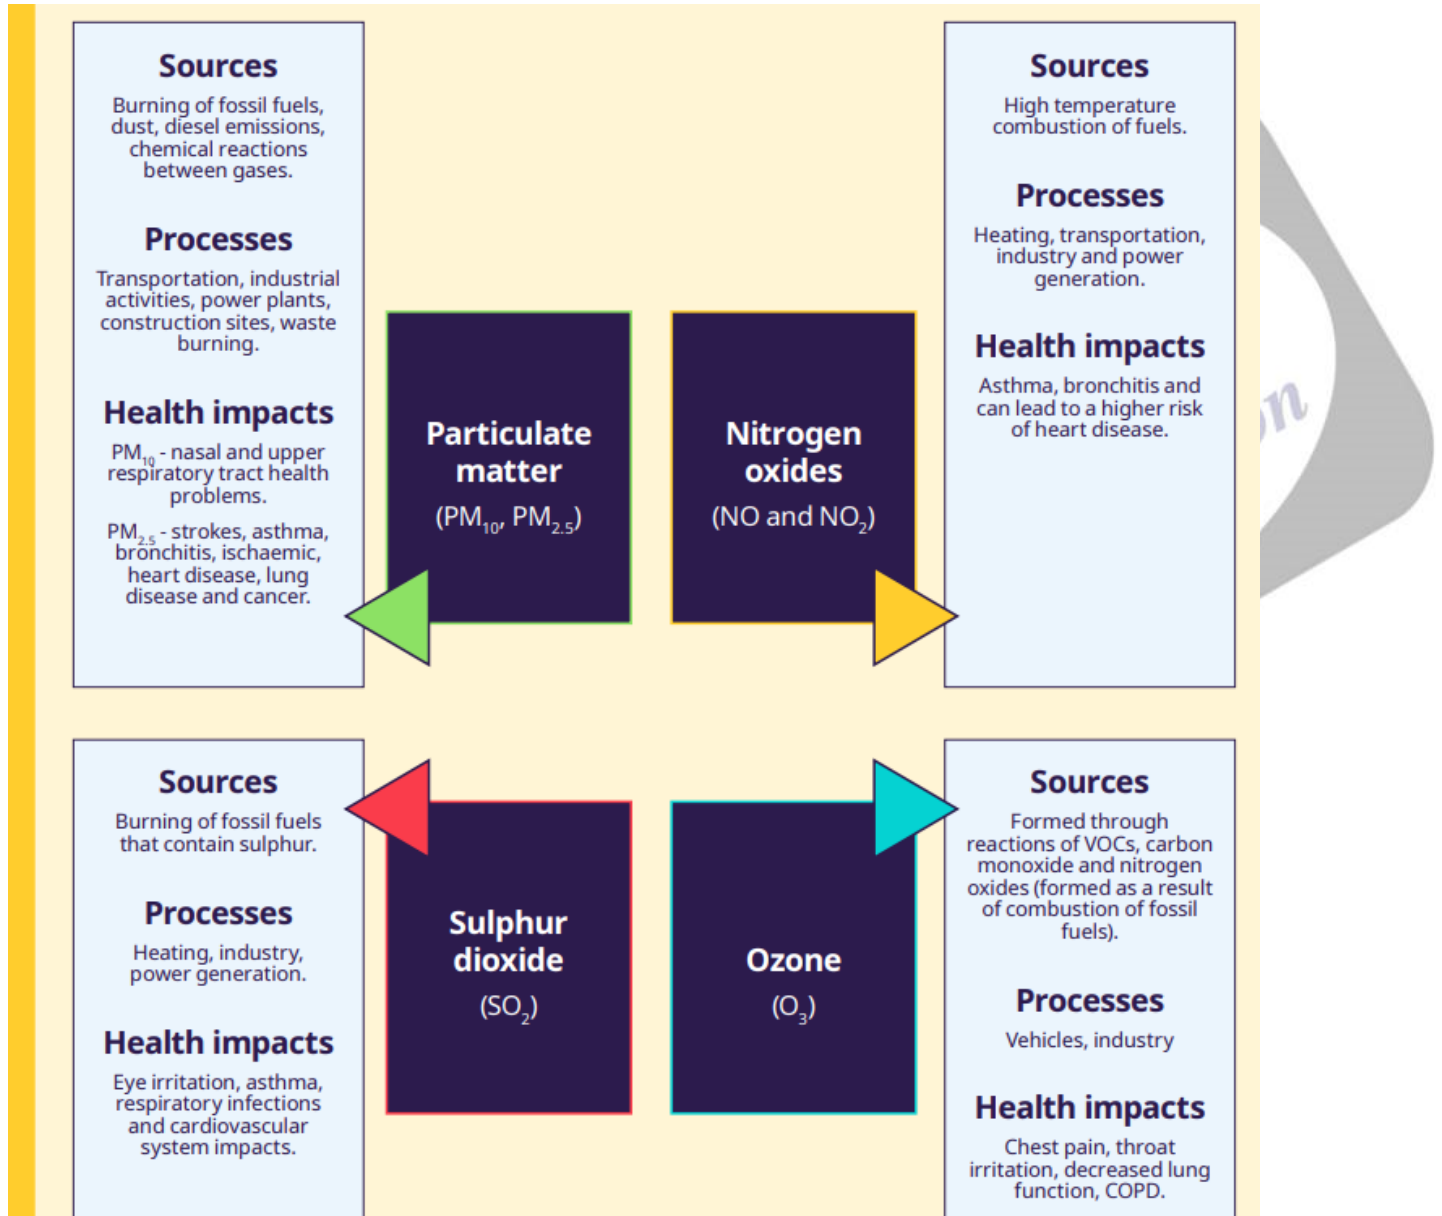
Sources
Burning of fossil fuels, dust, diesel emissions, chemical reactions between gases.

Processes
Transportation, industrial activities, power plants, construction sites, waste burning.

Health impacts
$PM_{10}$ - nasal and upper respiratory tract health problems.

$PM_{2.5}$ - strokes, asthma, bronchitis, ischaemic, heart disease, lung disease and cancer.

Particulate matter
($PM_{10}$, $PM_{2.5}$)

Nitrogen oxides
(NO and $NO_2$)

Sources
High temperature combustion of fuels.

Processes
Heating, transportation, industry and power generation.

Health impacts
Asthma, bronchitis and can lead to a higher risk of heart disease.

Sources
Burning of fossil fuels that contain sulphur.

Processes
Heating, industry, power generation.

Health impacts
Eye irritation, asthma, respiratory infections and cardiovascular system impacts.

Sulphur dioxide
($SO_2$)

Ozone
($O_3$)

Sources
Formed through reactions of VOCs, carbon monoxide and nitrogen oxides (formed as a result of combustion of fossil fuels).

Processes
Vehicles, industry

Health impacts
Chest pain, throat irritation, decreased lung function, COPD.